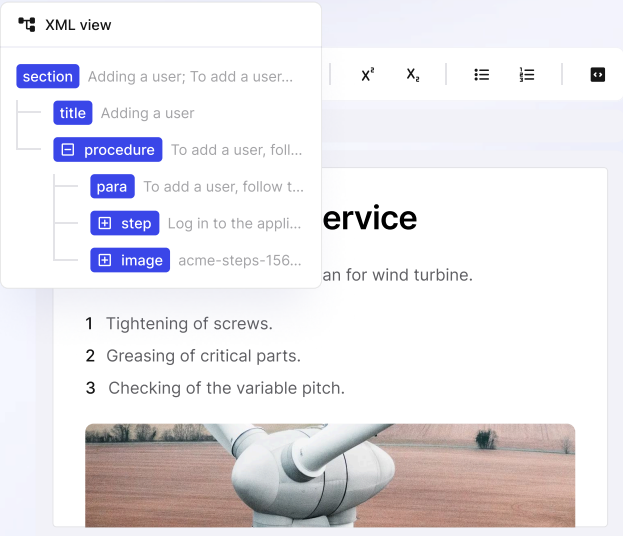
XML view

section Adding a user; To add a user...

title Adding a user

procedure To add a user, foll...

para To add a user, follow t...

step Log in to the appli...

image acme-steps-156...

$X^2$ $X_2$

ervice

an for wind turbine.

1 Tightening of screws.

2 Greasing of critical parts.

3 Checking of the variable pitch.